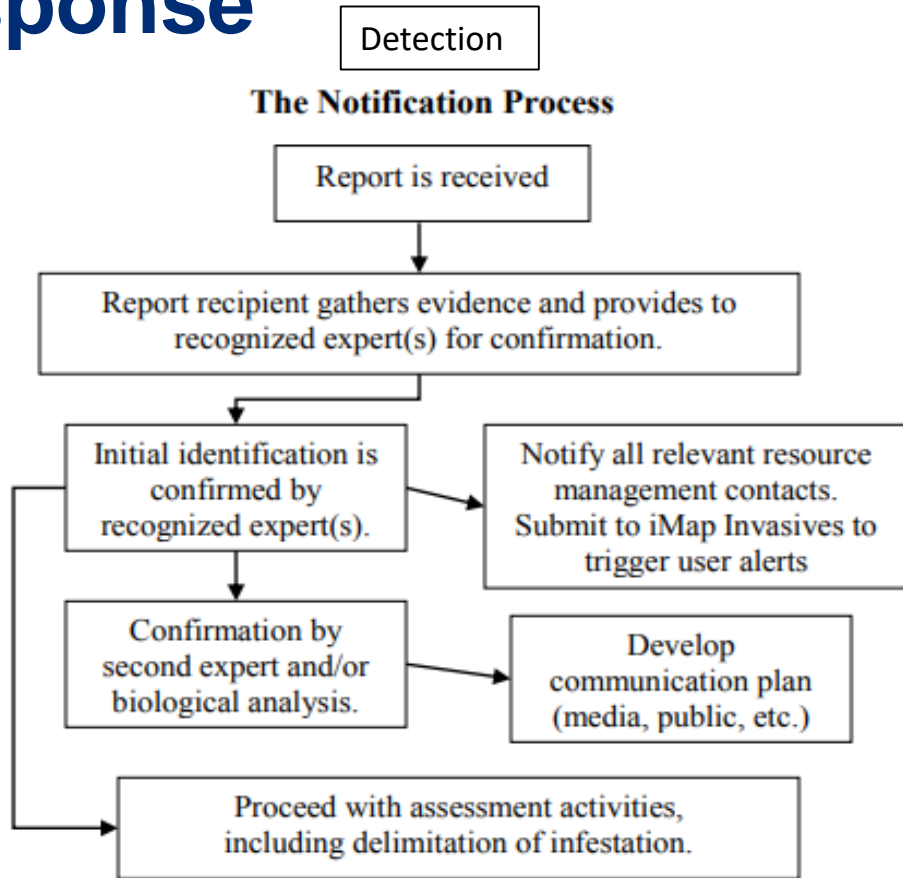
sponse

Detection

The Notification Process

Report is received

Report recipient gathers evidence and provides to recognized expert(s) for confirmation.

Initial identification is confirmed by recognized expert(s).

Notify all relevant resource management contacts. Submit to iMap Invasives to trigger user alerts

Confirmation by second expert and/or biological analysis.

Develop communication plan (media, public, etc.)

Proceed with assessment activities, including delimitation of infestation.